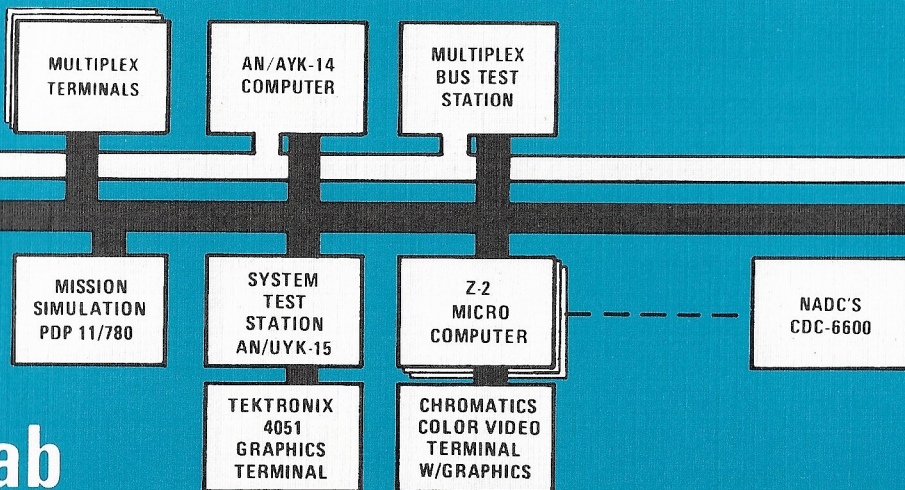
MULTIPLEX TERMINALS

AN/AYK-14 COMPUTER

MULTIPLEX BUS TEST STATION

MISSION SIMULATION PDP 11/780

SYSTEM TEST STATION AN/UYK-15

Z-2 MICRO COMPUTER

NADC'S CDC-6600

TEKTRONIX 4051 GRAPHICS TERMINAL

CHROMATICS COLOR VIDEO TERMINAL W/GRAPHICS

ab